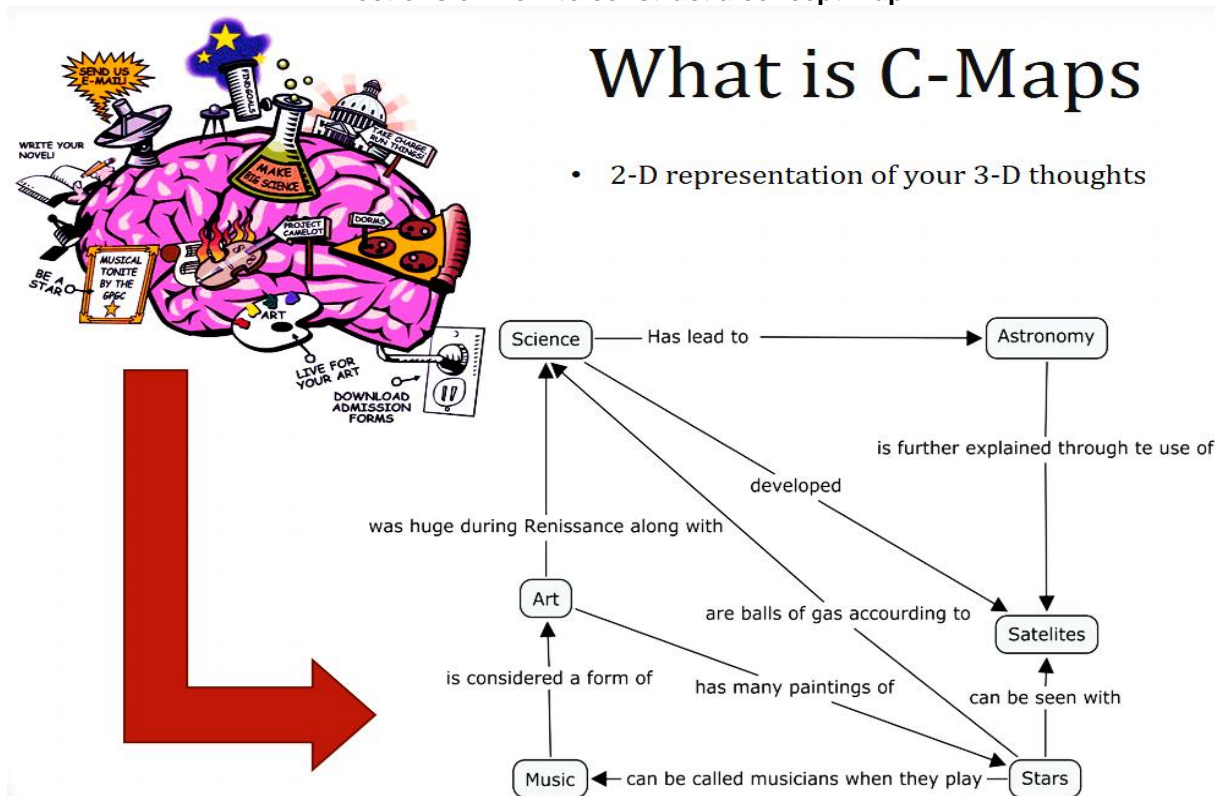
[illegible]

What is C-Maps

• 2-D representation of your 3-D thoughts

SEND US E-MAIL!
FIND GOALS
TAKE CHARGE RUN THINGS!
WRITE YOUR NOVEL!
MAKE BIG SCIENCE
PROJECT CAMELOT
DORMS
MUSICAL TONITE BY THE GPSC
BE A STAR
ART
LIVE FOR YOUR ART
DOWNLOAD ADMISSION FORMS

Science
Has lead to
Astronomy
is further explained through te use of
developed
was huge during Renissance along with
Art
are balls of gas according to
Satelites
is considered a form of
has many paintings of
can be seen with
Music
can be called musicians when they play
Stars